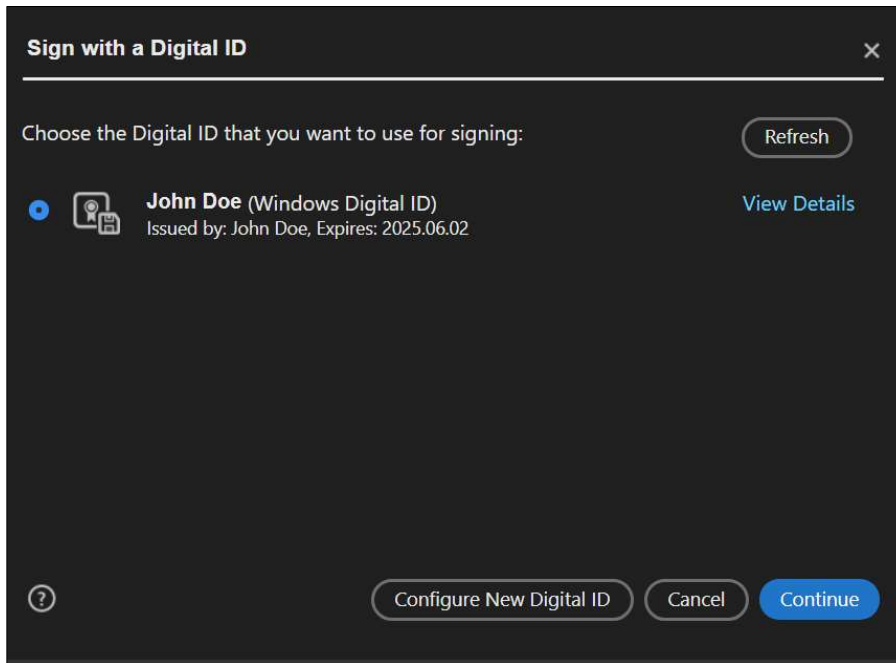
Sign with a Digital ID

×

Choose the Digital ID that you want to use for signing:

Refresh

John Doe (Windows Digital ID)
Issued by: John Doe, Expires: 2025.06.02

View Details

?

Configure New Digital ID

Cancel

Continue